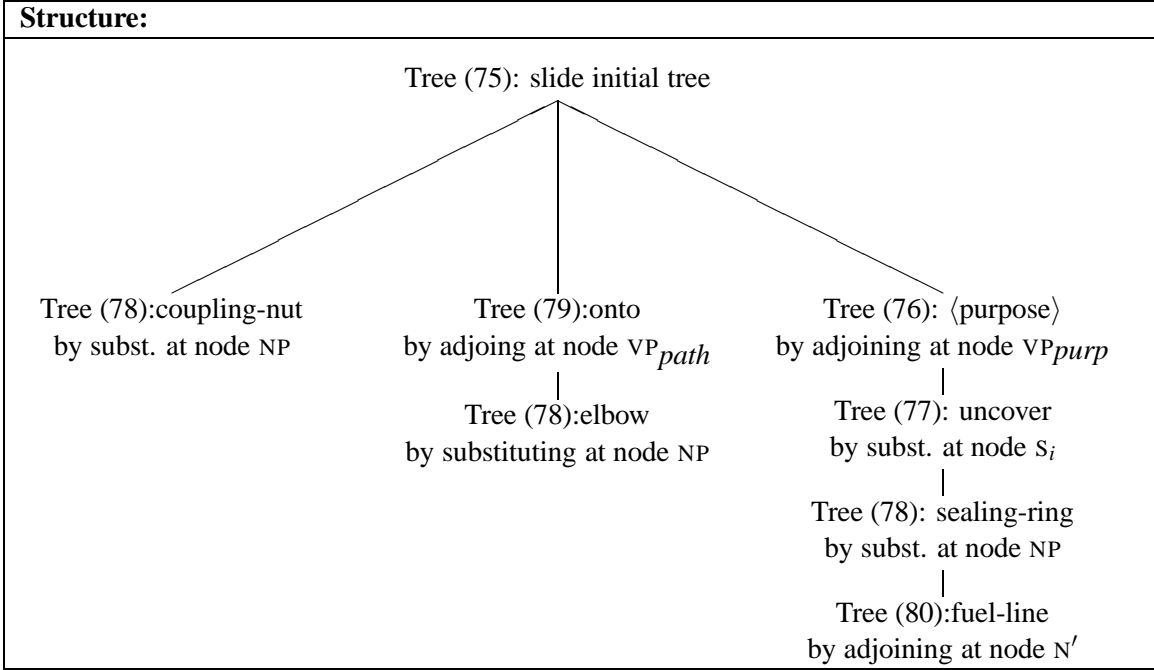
**Structure:**

Tree (75): slide initial tree

Tree (78):coupling-nut
by subst. at node NP

Tree (79):onto
by adjoing at node $\text{VP}_{path}$

Tree (78):elbow
by substituting at node NP

Tree (76): ⟨purpose⟩
by adjoining at node $\text{VP}_{purp}$

Tree (77): uncover
by subst. at node $\text{S}_i$

Tree (78): sealing-ring
by subst. at node NP

Tree (80):fuel-line
by adjoining at node $\text{N}'$